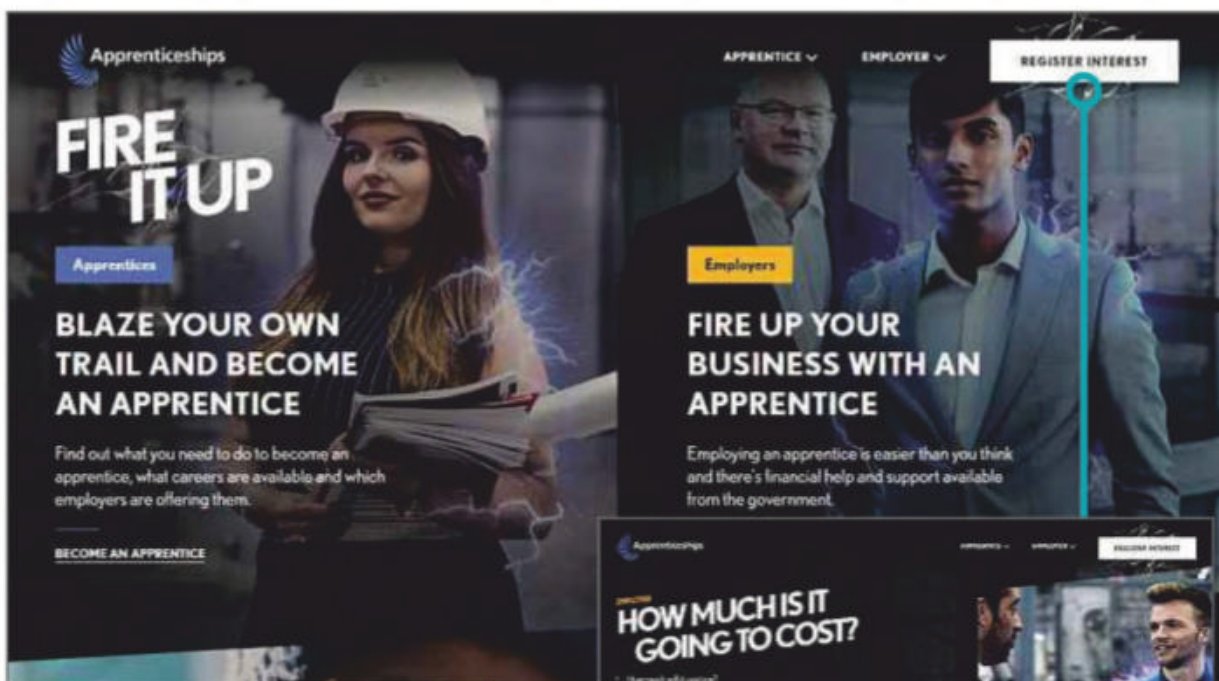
Apprenticeships

APPRENTICE ∨ EMPLOYER ∨ REGISTER INTEREST

FIRE IT UP

Apprentices

BLAZE YOUR OWN TRAIL AND BECOME AN APPRENTICE

Find out what you need to do to become an apprentice, what careers are available and which employers are offering them.

BECOME AN APPRENTICE

Employers

FIRE UP YOUR BUSINESS WITH AN APPRENTICE

Employing an apprentice is easier than you think and there's financial help and support available from the government.

Apprenticeships

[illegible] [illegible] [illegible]

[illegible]

HOW MUCH IS IT GOING TO COST?

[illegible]